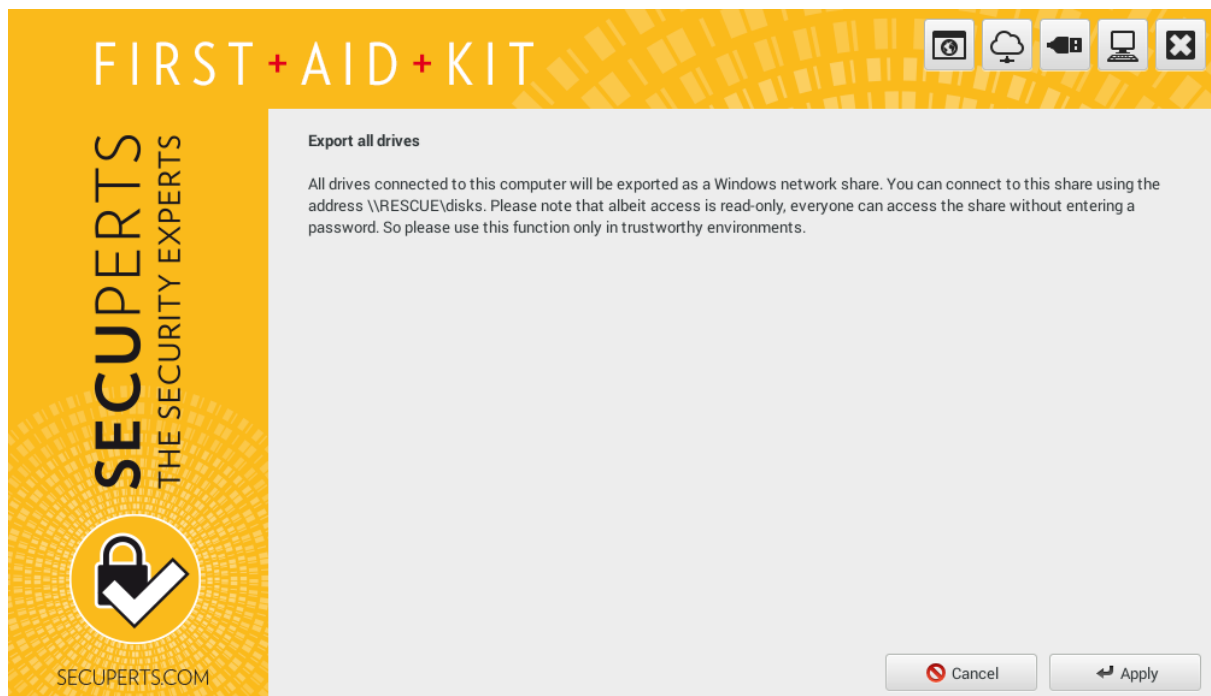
FIRST+AID+KIT

SECUPERTS
THE SECURITY EXPERTS

SECUPERTS.COM

Export all drives

All drives connected to this computer will be exported as a Windows network share. You can connect to this share using the address \\RESCUE\disks. Please note that albeit access is read-only, everyone can access the share without entering a password. So please use this function only in trustworthy environments.

Cancel

Apply